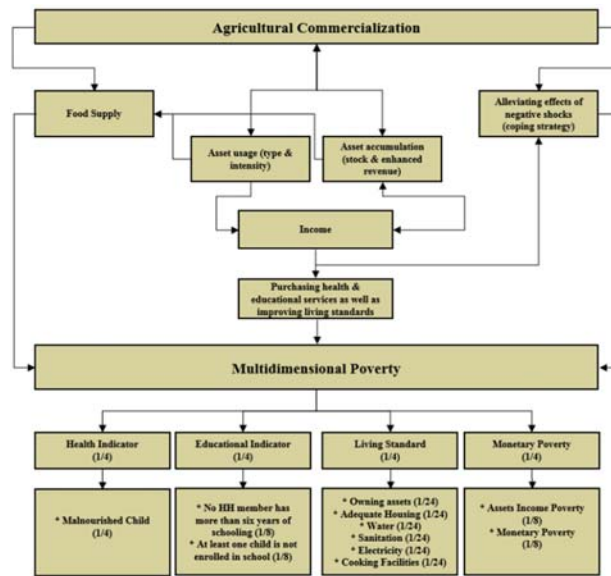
Agricultural Commercialization

Food Supply

Alleviating effects of negative shocks (coping strategy)

Asset usage (type & intensity)

Asset accumulation (stock & enhanced revenue)

Income

Purchasing health & educational services as well as improving living standards

Multidimensional Poverty

Health Indicator (1/4)

Educational Indicator (1/4)

Living Standard (1/4)

Monetary Poverty (1/4)

* Malnourished Child (1/4)

* No HH member has more than six years of schooling (1/8)
* At least one child is not enrolled in school (1/8)

* Owning assets (1/24)
* Adequate Housing (1/24)
* Water (1/24)
* Sanitation (1/24)
* Electricity (1/24)
* Cooking Facilities (1/24)

* Assets Income Poverty (1/8)
* Monetary Poverty (1/8)